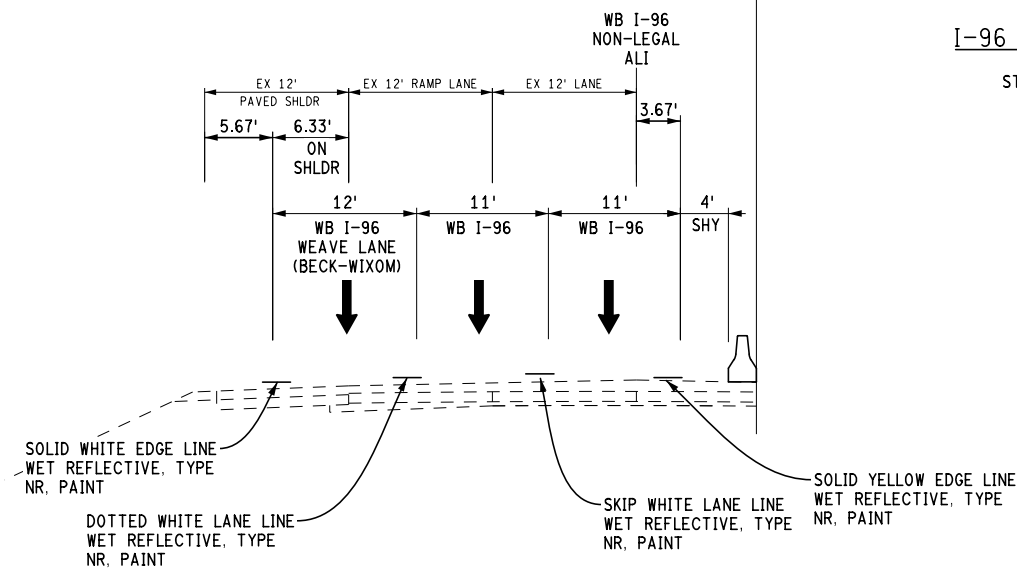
WB I-96
NON-LEGAL
ALI

I-96

ST

EX 12'
PAVED SHLDR

EX 12' RAMP LANE

EX 12' LANE

5.67'

6.33'
ON
SHLDR

3.67'

12'
WB I-96
WEAVE LANE
(BECK-WIXOM)

11'
WB I-96

11'
WB I-96

4'
SHY

SOLID WHITE EDGE LINE
WET REFLECTIVE, TYPE
NR, PAINT

DOTTED WHITE LANE LINE
WET REFLECTIVE, TYPE
NR, PAINT

SKIP WHITE LANE LINE
WET REFLECTIVE, TYPE
NR, PAINT

SOLID YELLOW EDGE LINE
WET REFLECTIVE, TYPE
NR, PAINT